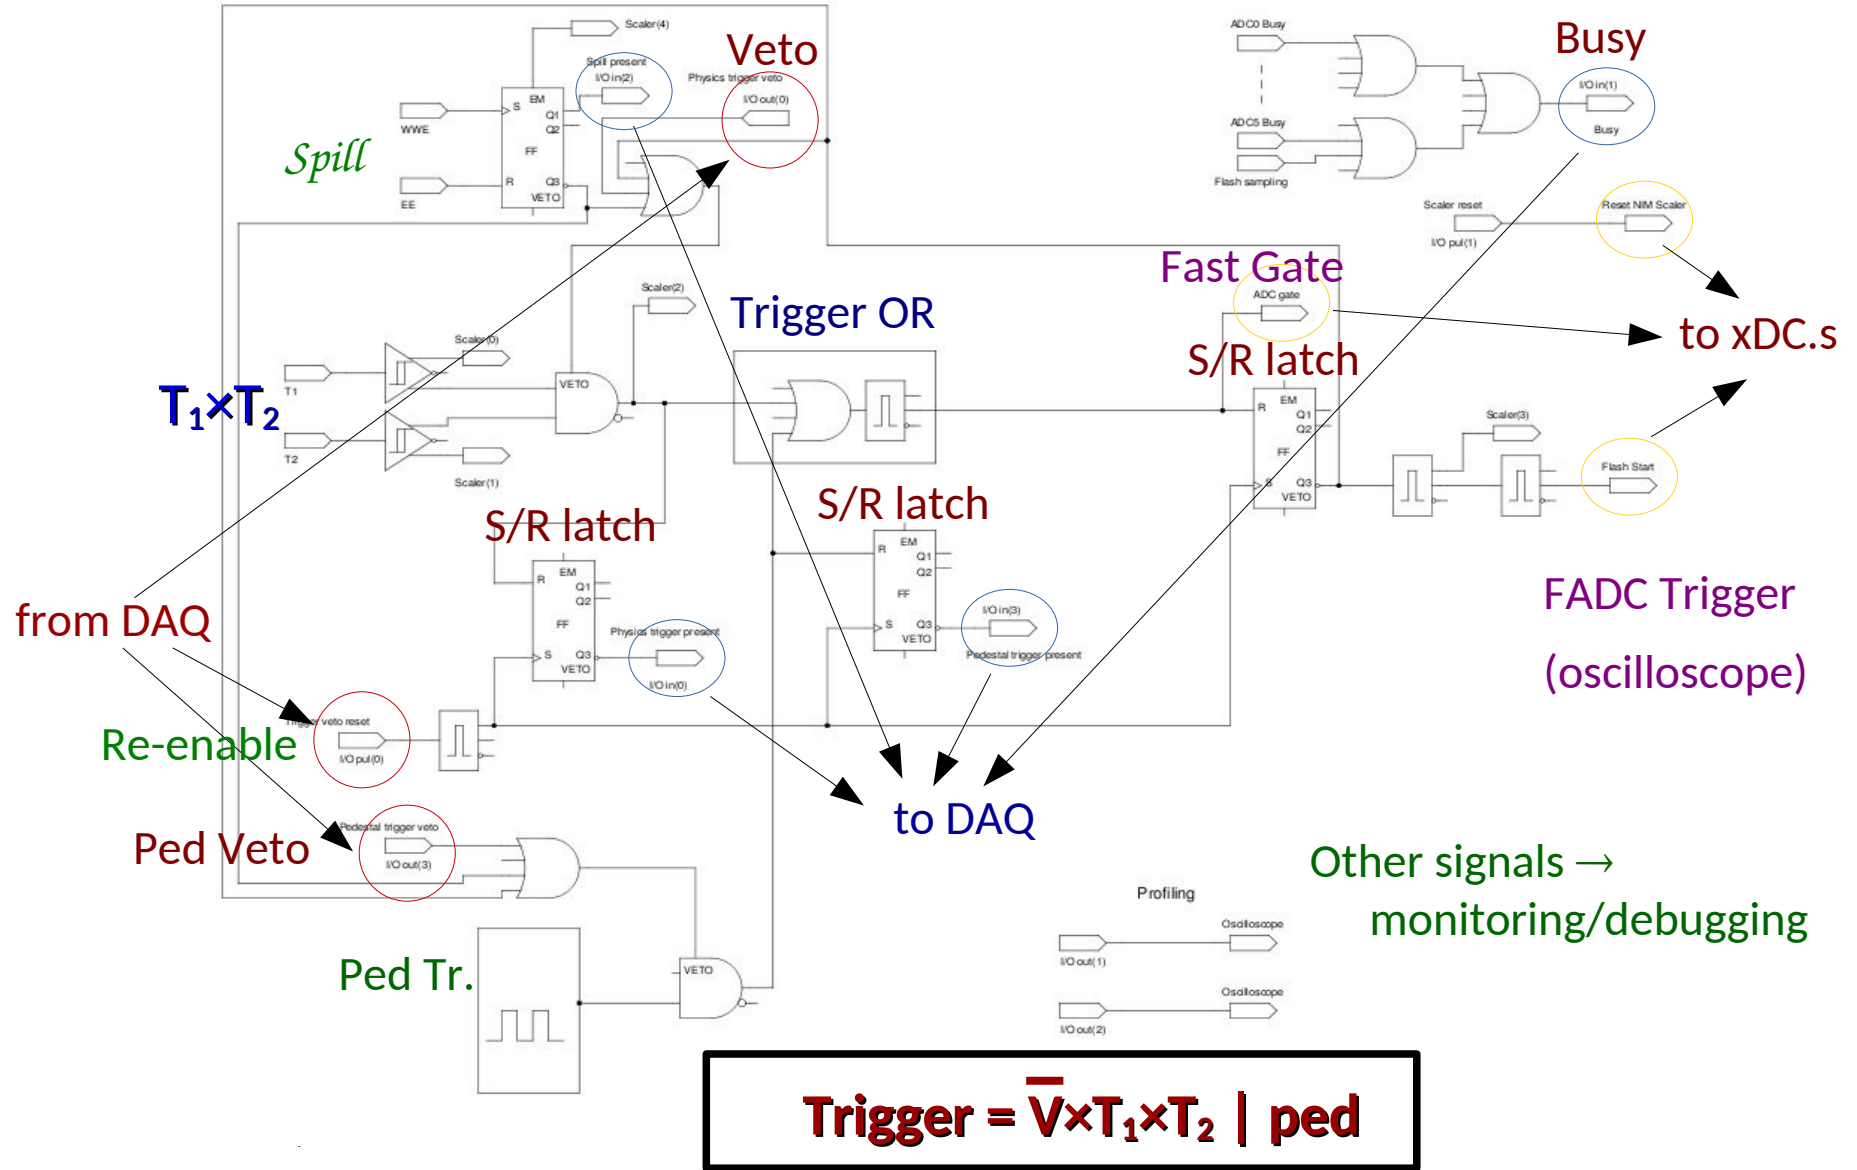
Scaler(4)
Veto
Spill present
I/O in(2)
Physics trigger veto
I/O out(0)
EM
S
Q1
Q2
WWE
FF
Spill
R
Q3
EE
VETO
ADC0 Busy
Busy
I/O in(1)
Busy
ADC5 Busy
Flash sampling
Scaler reset
Reset NIM Scaler
I/O pul(1)
Fast Gate
ADC gate
to xDC.s
Scaler(2)
Trigger OR
S/R latch
Scaler(0)
T1
VETO
$T_1 \times T_2$
EM
R
Q1
Q2
T2
Scaler(1)
FF
Scaler(3)
Q3
VETO
Flash Start
S/R latch
S/R latch
EM
R
Q1
Q2
EM
R
Q1
Q2
FF
FF
I/O in(3)
S
Q3
VETO
FADC Trigger
from DAQ
Physics trigger present
S
Q3
VETO
Pedestal trigger present
I/O in(0)
(oscilloscope)
Trigger veto reset
Re-enable
I/O pul(0)
to DAQ
Pedestal trigger veto
Ped Veto
I/O out(3)
Other signals →
monitoring/debugging
Profiling
Oscilloscope
I/O out(1)
Ped Tr.
VETO
Oscilloscope
I/O out(2)
Trigger = $\overline{V} \times T_1 \times T_2$ | ped